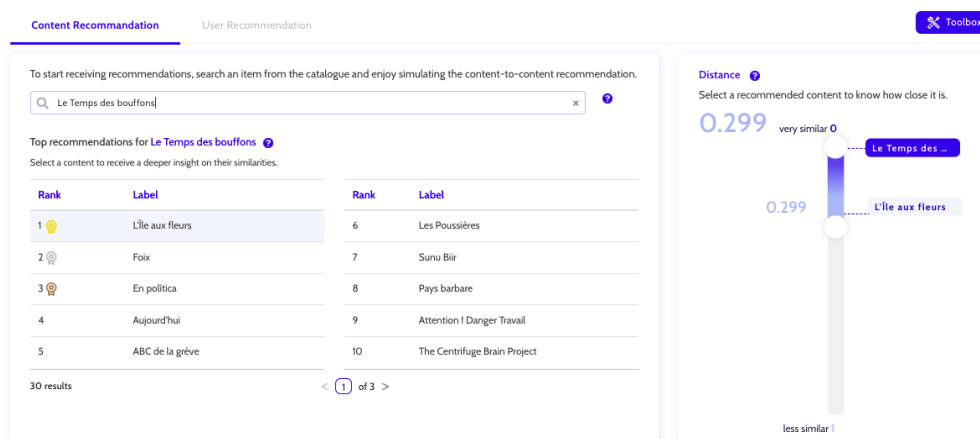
Content Recommandation User Recommendation

Toolbox

To start receiving recommendations, search an item from the catalogue and enjoy simulating the content-to-content recommendation.

Le Temps des bouffons

?

Top recommendations for Le Temps des bouffons ?

Select a content to receive a deeper insight on their similarities.

| Rank | Label |
|---|---|
| 1 | L'Île aux fleurs |
| 2 | Foix |
| 3 | En política |
| 4 | Aujourd'hui |
| 5 | ABC de la grève |

| Rank | Label |
|---|---|
| 6 | Les Poussières |
| 7 | Sunu Biir |
| 8 | Pays barbare |
| 9 | Attention ! Danger Travail |
| 10 | The Centrifuge Brain Project |

30 results

< 1 of 3 >

Distance ?

Select a recommended content to know how close it is.

0.299

very similar 0

Le Temps des ...

0.299

L'Île aux fleurs

less similar 1